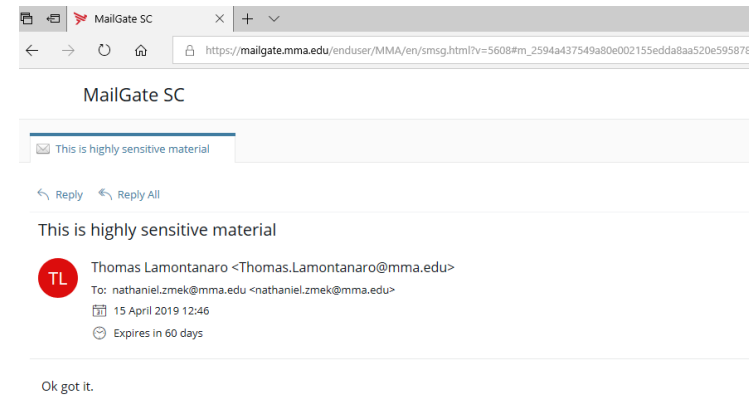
MailGate SC

https://mailgate.mma.edu/enduser/MMA/en/smsg.html?v=5608#m_2594a437549a80e002155edda8aa520e595878

MailGate SC

This is highly sensitive material

Reply Reply All

This is highly sensitive material

TL

Thomas Lamontanaro <Thomas.Lamontanaro@mma.edu>

To: nathaniel.zmek@mma.edu <nathaniel.zmek@mma.edu>

15 April 2019 12:46

Expires in 60 days

Ok got it.